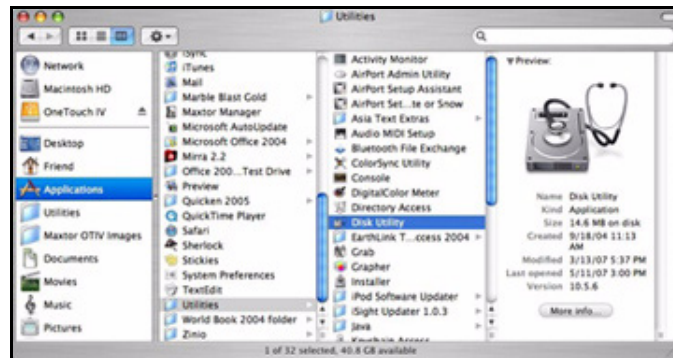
Utilities

Network
Macintosh HD
OneTouch IV
Desktop
Friend
Applications
Utilities
Maxtor OTIV Images
Documents
Movies
Music
Pictures

iSync
iTunes
Mail
Marble Blast Gold
Maxtor Manager
Microsoft AutoUpdate
Microsoft Office 2004
Mirra 2.2
Office 200...Test Drive
Preview
Quicken 2005
QuickTime Player
Safari
Sherlock
Stickies
System Preferences
TextEdit
Utilities
World Book 2004 folder
Zinio

Activity Monitor
AirPort Admin Utility
AirPort Setup Assistant
AirPort Set...te or Snow
Asia Text Extras
Audio MIDI Setup
Bluetooth File Exchange
ColorSync Utility
Console
DigitalColor Meter
Directory Access
Disk Utility
EarthLink T...ccess 2004
Grab
Grapher
Installer
iPod Software Updater
iSight Updater 1.0.3
Java
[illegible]

Preview:

Name Disk Utility
Kind Application
Size 14.6 MB on disk
Created 9/18/04 11:13 AM
Modified 3/13/07 5:37 PM
Last opened 5/11/07 3:00 PM
Version 10.5.6

More info...

1 of 32 selected, 40.8 GB available